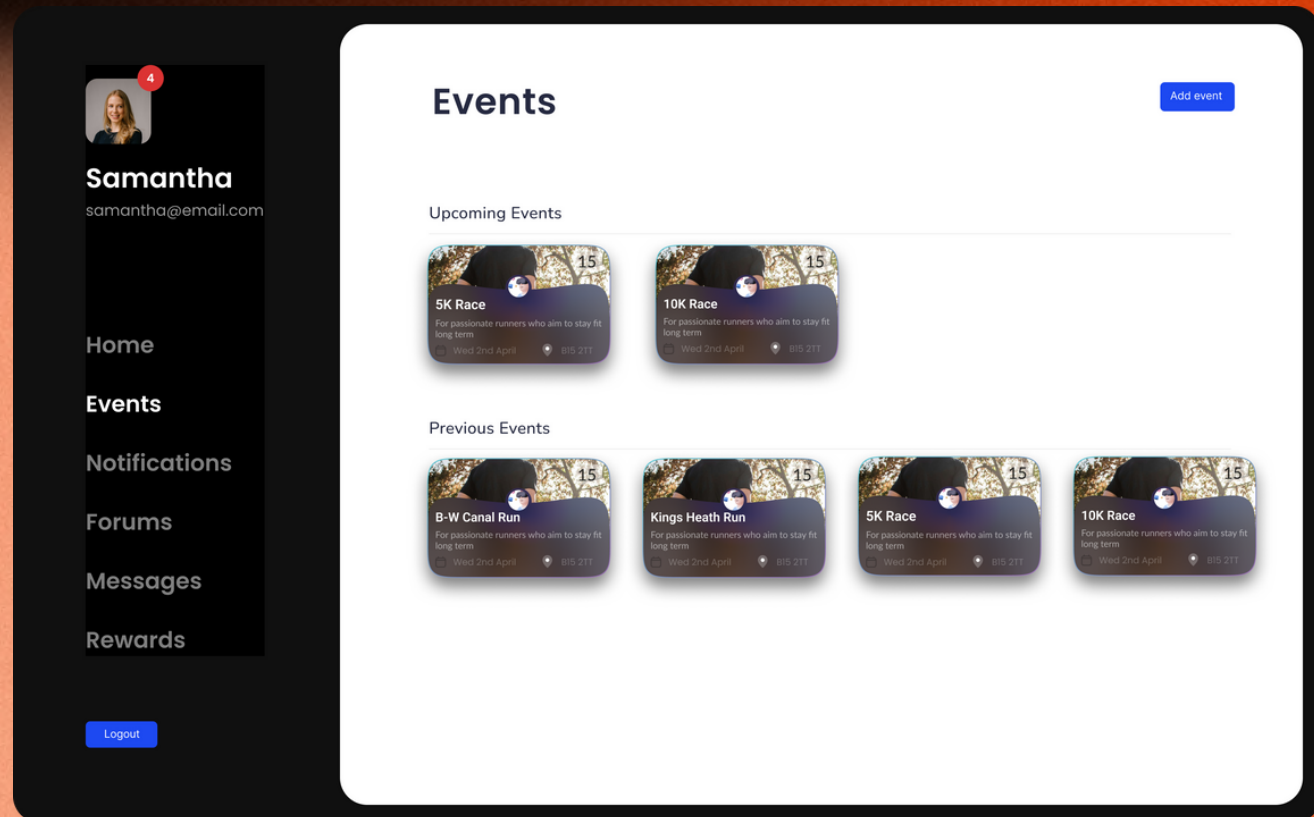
4

Samantha
samantha@email.com

Home
Events
Notifications
Forums
Messages
Rewards

Logout

Events

Add event

Upcoming Events

15
5K Race
For passionate runners who aim to stay fit long term
Wed 2nd April
B15 2TT

15
10K Race
For passionate runners who aim to stay fit long term
Wed 2nd April
B15 2TT

Previous Events

15
B-W Canal Run
For passionate runners who aim to stay fit long term
Wed 2nd April
B15 2TT

15
Kings Heath Run
For passionate runners who aim to stay fit long term
Wed 2nd April
B15 2TT

15
5K Race
For passionate runners who aim to stay fit long term
Wed 2nd April
B15 2TT

15
10K Race
For passionate runners who aim to stay fit long term
Wed 2nd April
B15 2TT